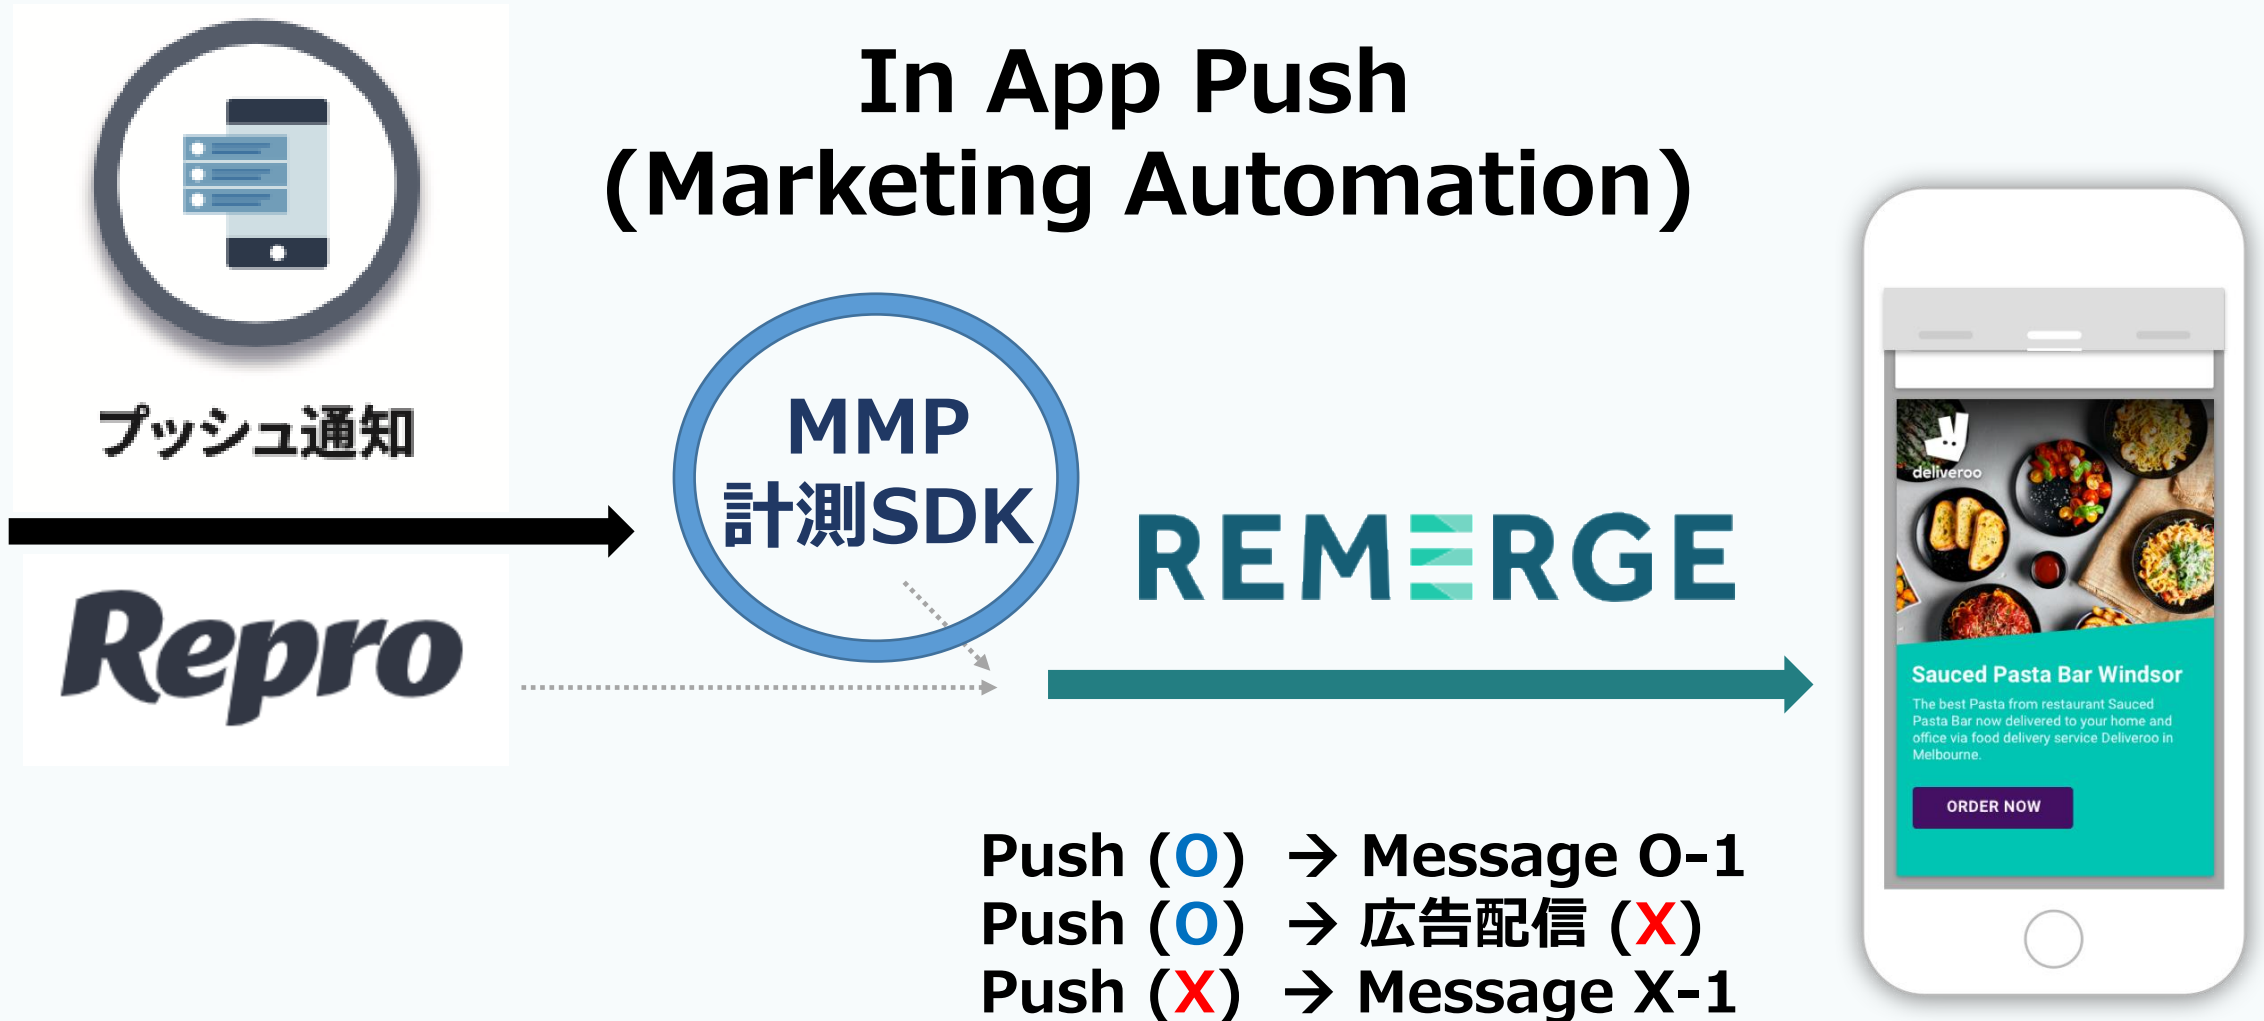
In App Push
(Marketing Automation)

プッシュ通知

Repro

MMP
計測SDK

REMERGE

deliveroo

Sauced Pasta Bar Windsor

The best Pasta from restaurant Sauced Pasta Bar now delivered to your home and office via food delivery service Deliveroo in Melbourne.

ORDER NOW

Push (O) → Message O-1
Push (O) → 広告配信 (X)
Push (X) → Message X-1